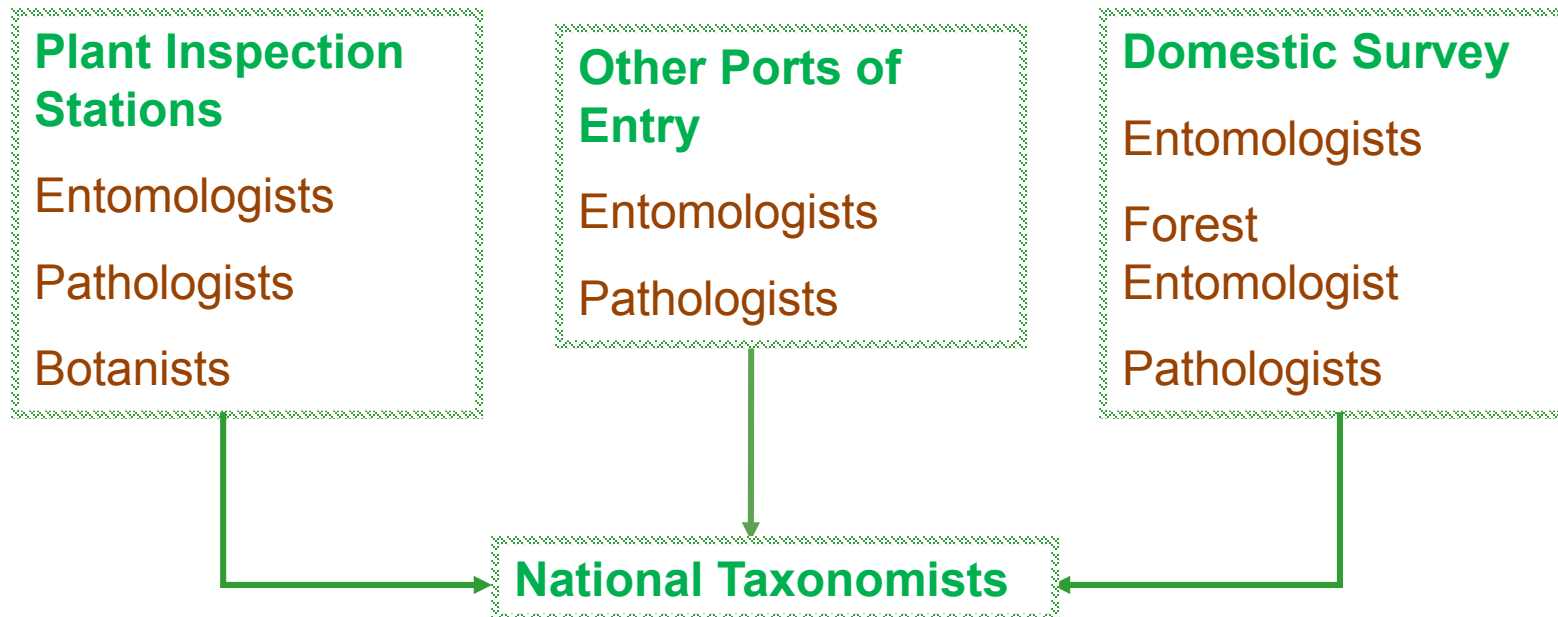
Plant Inspection Stations

Entomologists

Pathologists

Botanists

Other Ports of Entry

Entomologists

Pathologists

Domestic Survey

Entomologists

Forest Entomologist

Pathologists

National Taxonomists